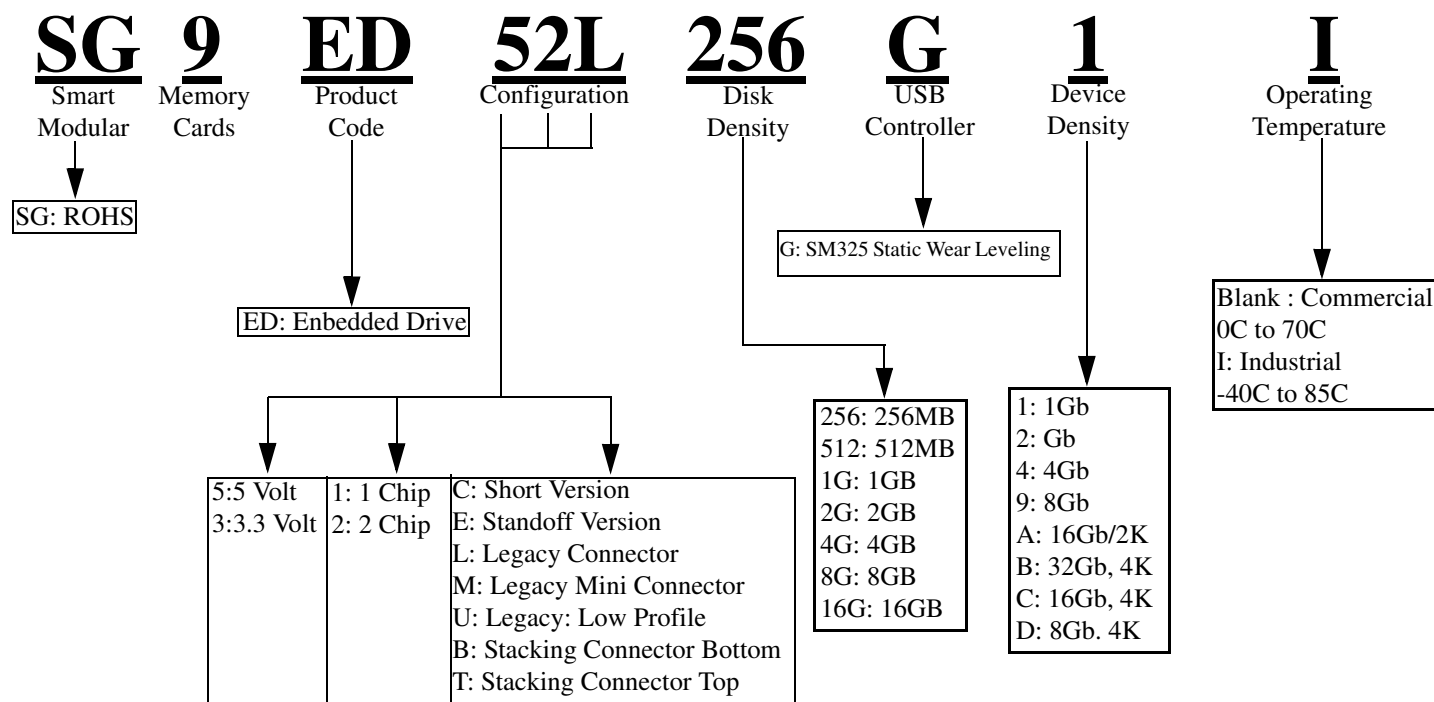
SG
Smart Modular

9
Memory Cards

ED
Product Code

52L
Configuration

256
Disk Density

G
USB Controller

1
Device Density

I
Operating Temperature

SG: ROHS

G: SM325 Static Wear Leveling

ED: Enbedded Drive

Blank : Commercial
0C to 70C
I: Industrial
-40C to 85C

256: 256MB
512: 512MB
1G: 1GB
2G: 2GB
4G: 4GB
8G: 8GB
16G: 16GB

1: 1Gb
2: Gb
4: 4Gb
9: 8Gb
A: 16Gb/2K
B: 32Gb, 4K
C: 16Gb, 4K
D: 8Gb. 4K

5:5 Volt
3:3.3 Volt

1: 1 Chip
2: 2 Chip

C: Short Version
E: Standoff Version
L: Legacy Connector
M: Legacy Mini Connector
U: Legacy: Low Profile
B: Stacking Connector Bottom
T: Stacking Connector Top